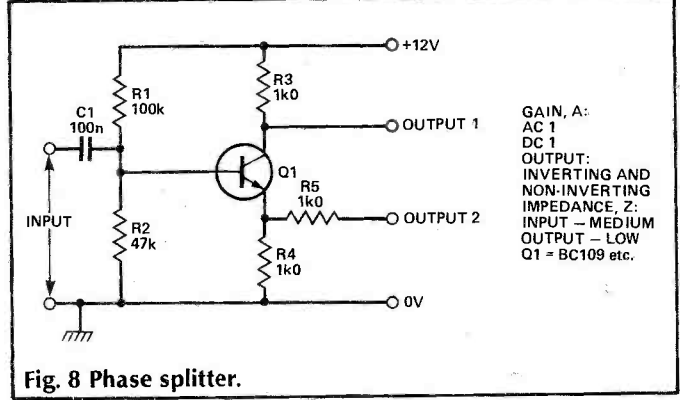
+12V

R1
100k

R3
1k0

C1
100n

OUTPUT 1

Q1

R5
1k0

OUTPUT 2

INPUT

R2
47k

R4
1k0

0V

GAIN, A:
AC 1
DC 1
OUTPUT:
INVERTING AND NON-INVERTING
IMPEDANCE, Z:
INPUT – MEDIUM
OUTPUT – LOW
Q1 = BC109 etc.

Fig. 8 Phase splitter.